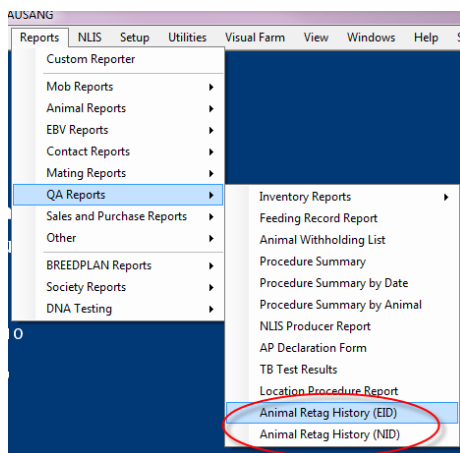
AUSANG

Reports NLIS Setup Utilities Visual Farm View Windows Help S

Custom Reporter
Mob Reports
Animal Reports
EBV Reports
Contact Reports
Mating Reports
QA Reports
Sales and Purchase Reports
Other
BREEDPLAN Reports
Society Reports
DNA Testing

Inventory Reports
Feeding Record Report
Animal Withholding List
Procedure Summary
Procedure Summary by Date
Procedure Summary by Animal
NLIS Producer Report
AP Declaration Form
TB Test Results
Location Procedure Report
Animal Retag History (EID)
Animal Retag History (NID)

I O